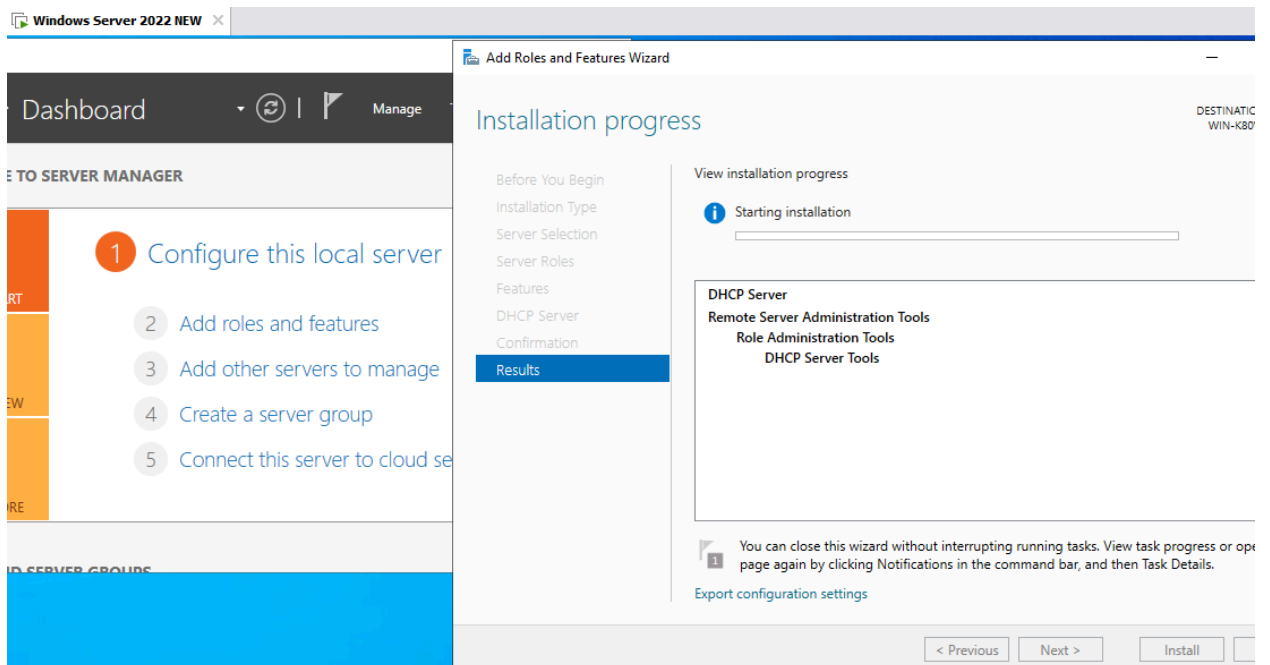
Windows Server 2022 NEW

Dashboard

Manage

E TO SERVER MANAGER

RT

EW

ORE

1 Configure this local server

2 Add roles and features

3 Add other servers to manage

4 Create a server group

5 Connect this server to cloud se

D SERVER GROUPS

Add Roles and Features Wizard

Installation progress

DESTINATIO
WIN-K80

Before You Begin
Installation Type
Server Selection
Server Roles
Features
DHCP Server
Confirmation
Results

View installation progress

Starting installation

DHCP Server
Remote Server Administration Tools
Role Administration Tools
DHCP Server Tools

1

You can close this wizard without interrupting running tasks. View task progress or ope page again by clicking Notifications in the command bar, and then Task Details.

Export configuration settings

< Previous Next > Install